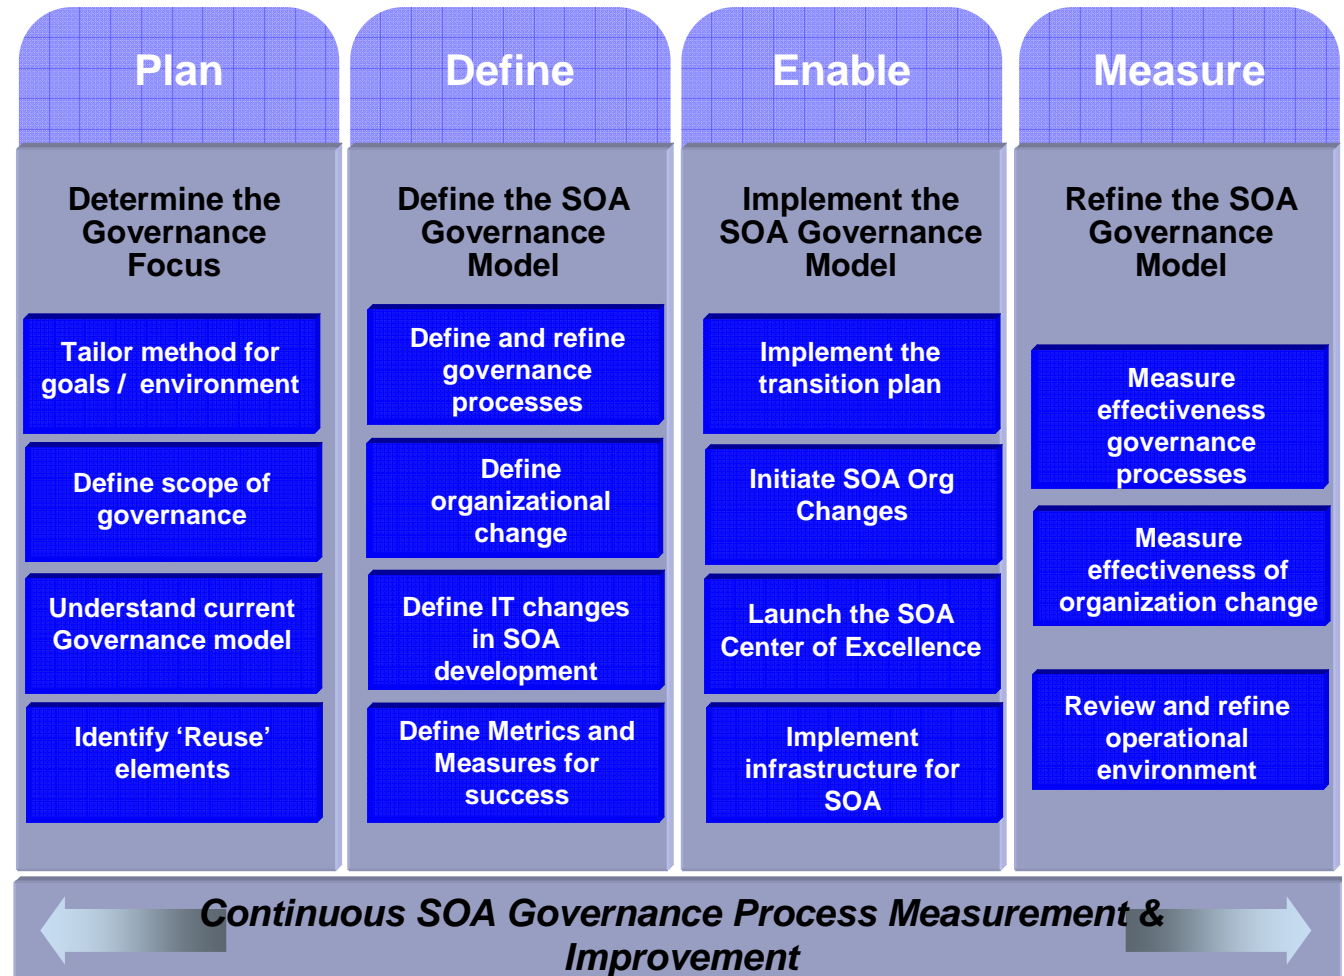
Plan

Determine the Governance Focus

Tailor method for goals / environment

Define scope of governance

Understand current Governance model

Identify ‘Reuse’ elements

Define

Define the SOA Governance Model

Define and refine governance processes

Define organizational change

Define IT changes in SOA development

Define Metrics and Measures for success

Enable

Implement the SOA Governance Model

Implement the transition plan

Initiate SOA Org Changes

Launch the SOA Center of Excellence

Implement infrastructure for SOA

Measure

Refine the SOA Governance Model

Measure effectiveness governance processes

Measure effectiveness of organization change

Review and refine operational environment

Continuous SOA Governance Process Measurement & Improvement